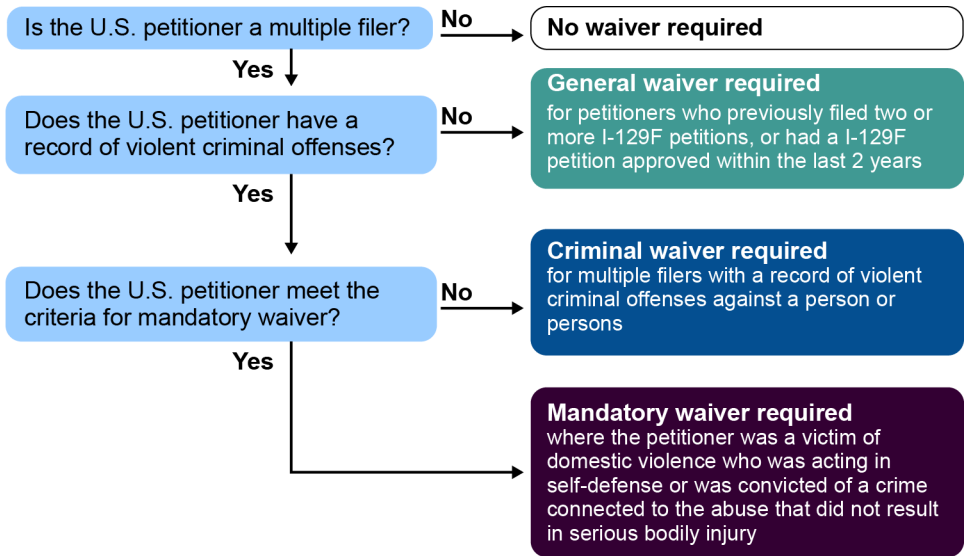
Is the U.S. petitioner a multiple filer?

No

No waiver required

Yes

Does the U.S. petitioner have a record of violent criminal offenses?

No

General waiver required
for petitioners who previously filed two or more I-129F petitions, or had a I-129F petition approved within the last 2 years

Yes

Does the U.S. petitioner meet the criteria for mandatory waiver?

No

Criminal waiver required
for multiple filers with a record of violent criminal offenses against a person or persons

Yes

Mandatory waiver required
where the petitioner was a victim of domestic violence who was acting in self-defense or was convicted of a crime connected to the abuse that did not result in serious bodily injury